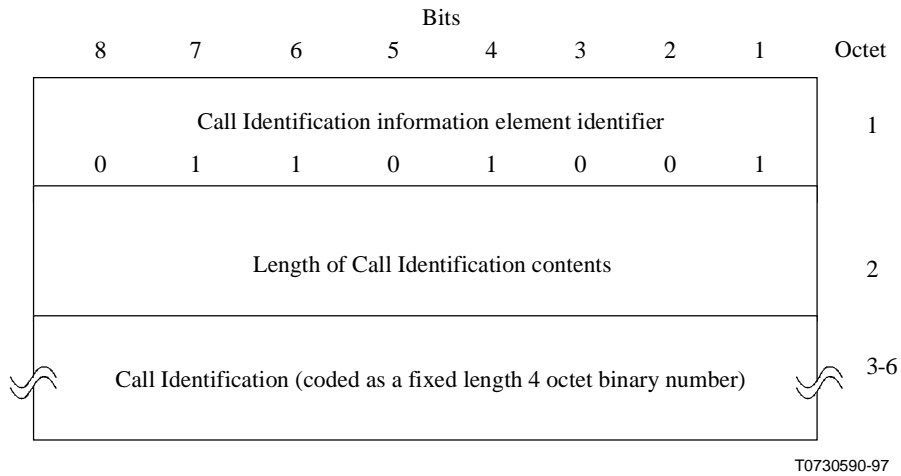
Bits

| 8 | 7 | 6 | 5 | 4 | 3 | 2 | 1 | Octet |
|---|---|---|---|---|---|---|---|---|
| Call Identification information element identifier | | | | | | | | 1 |
| 0 | 1 | 1 | 0 | 1 | 0 | 0 | 1 | |
| Length of Call Identification contents | | | | | | | | 2 |
| Call Identification (coded as a fixed length 4 octet binary number) | | | | | | | | 3-6 |

T0730590-97